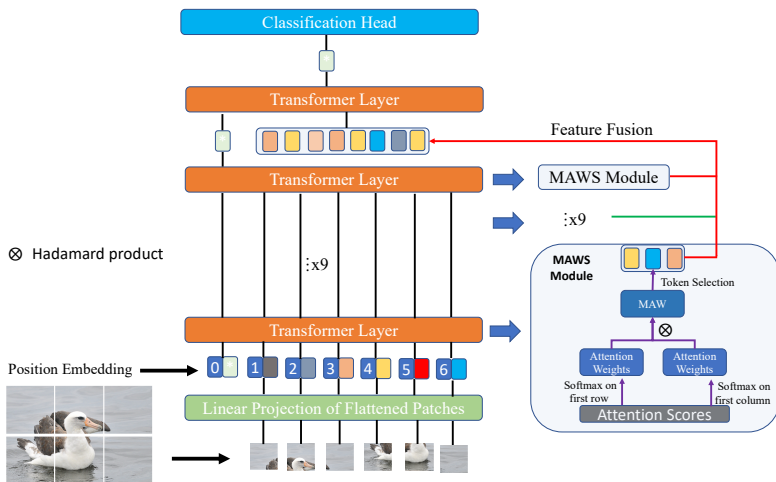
Classification Head

Transformer Layer

Feature Fusion

Transformer Layer

MAWS Module

⋮x9

⊗ Hadamard product

⋮x9

MAWS Module

Token Selection

MAW

⊗

Transformer Layer

Attention Weights

Attention Weights

Position Embedding

0 1 2 3 4 5 6

Softmax on first row

Softmax on first column

Attention Scores

Linear Projection of Flattened Patches